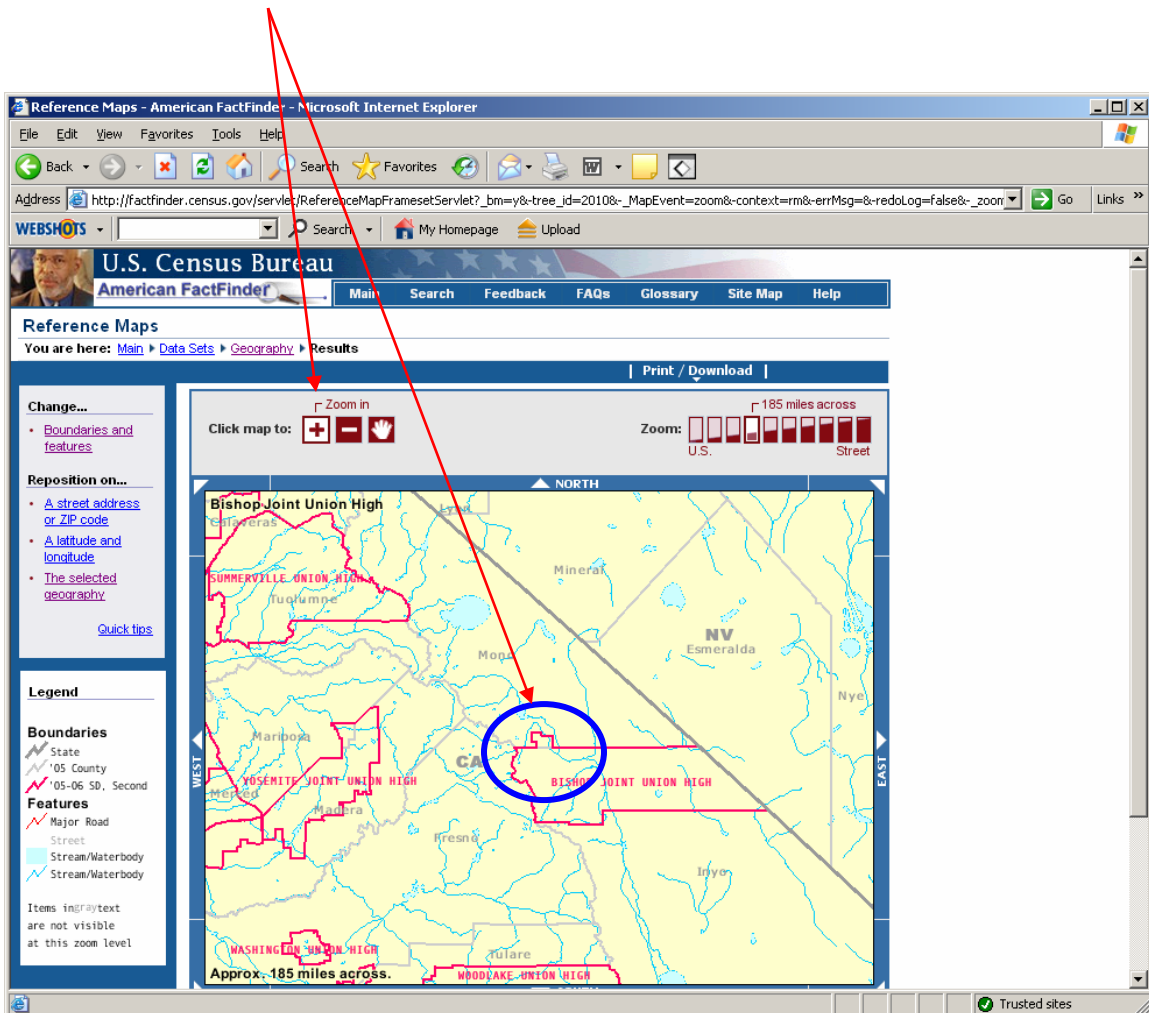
Reference Maps - American FactFinder - Microsoft Internet Explorer

File Edit View Favorites Tools Help

Back Search Favorites

Address http://factfinder.census.gov/servlet/ReferenceMapFramesetServlet?_bm=y&-tree_id=2010&-_MapEvent=zoom&-context=rm&-errMsg=&-redoLog=false&-_zoom Go Links »

WEBSHOTS Search My Homepage Upload

U.S. Census Bureau
American FactFinder

Main Search Feedback FAQs Glossary Site Map Help

Reference Maps

You are here: Main ▸ Data Sets ▸ Geography ▸ Results

| Print / Download |

Change...
• Boundaries and features

Reposition on...
• A street address or ZIP code
• A latitude and longitude
• The selected geography

Quick tips

Click map to: Zoom in

Zoom: 185 miles across
U.S. Street

NORTH

Bishop Joint Union High

Calaveras
Lyon
SUMMERVILLE UNION HIGH
Mineral
Tuolumne
NV
Esmeralda
Mono
Nye
Mariposa
CA
YOSEMITE JOINT UNION HIGH
BISHOP JOINT UNION HIGH
Merced
Madera
Fresno
Inyo
WASHINGTON UNION HIGH
Tulare
WOODLAKE UNION HIGH

Approx. 185 miles across.

WEST
EAST

Legend

Boundaries
State
'05 County
'05-06 SD, Second
Features
Major Road
Street
Stream/Waterbody
Stream/Waterbody

Items in gray text are not visible at this zoom level

Trusted sites